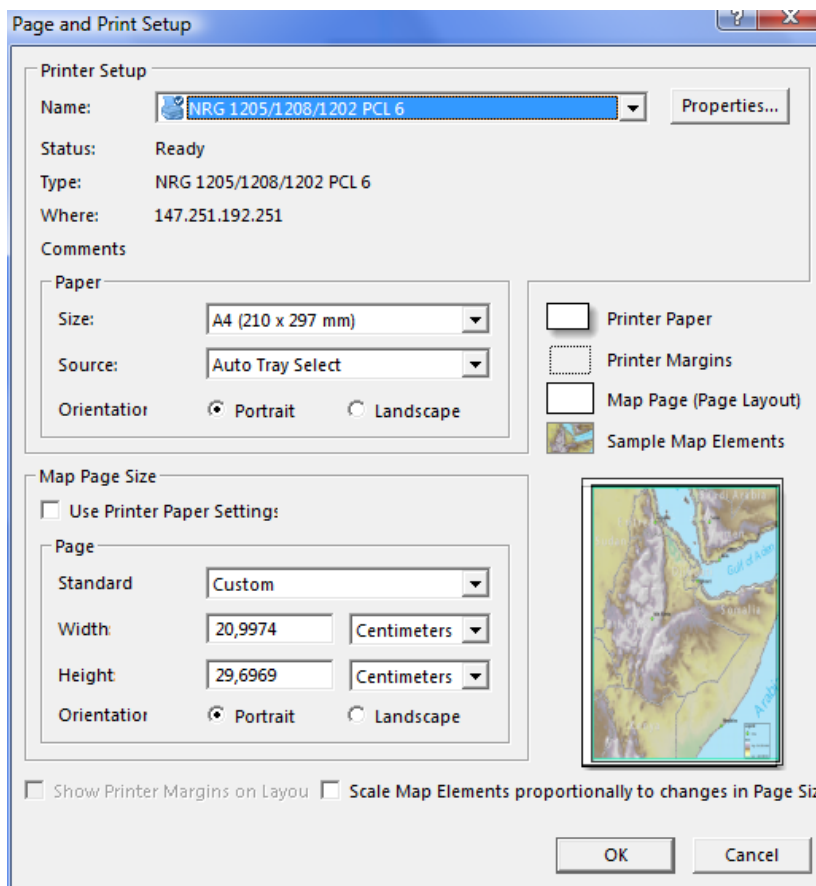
Page and Print Setup

?

X

Printer Setup

Name: NRG 1205/1208/1202 PCL 6

Properties...

Status: Ready

Type: NRG 1205/1208/1202 PCL 6

Where: 147.251.192.251

Comments

Paper

Size: A4 (210 x 297 mm)

Source: Auto Tray Select

Orientatior Portrait Landscape

Printer Paper

Printer Margins

Map Page (Page Layout)

Sample Map Elements

Map Page Size

Use Printer Paper Setting:

Page

Standard Custom

Width: 20,9974 Centimeters

Height: 29,6969 Centimeters

Orientatior Portrait Landscape

Show Printer Margins on Layou

Scale Map Elements proportionally to changes in Page Siz

OK

Cancel